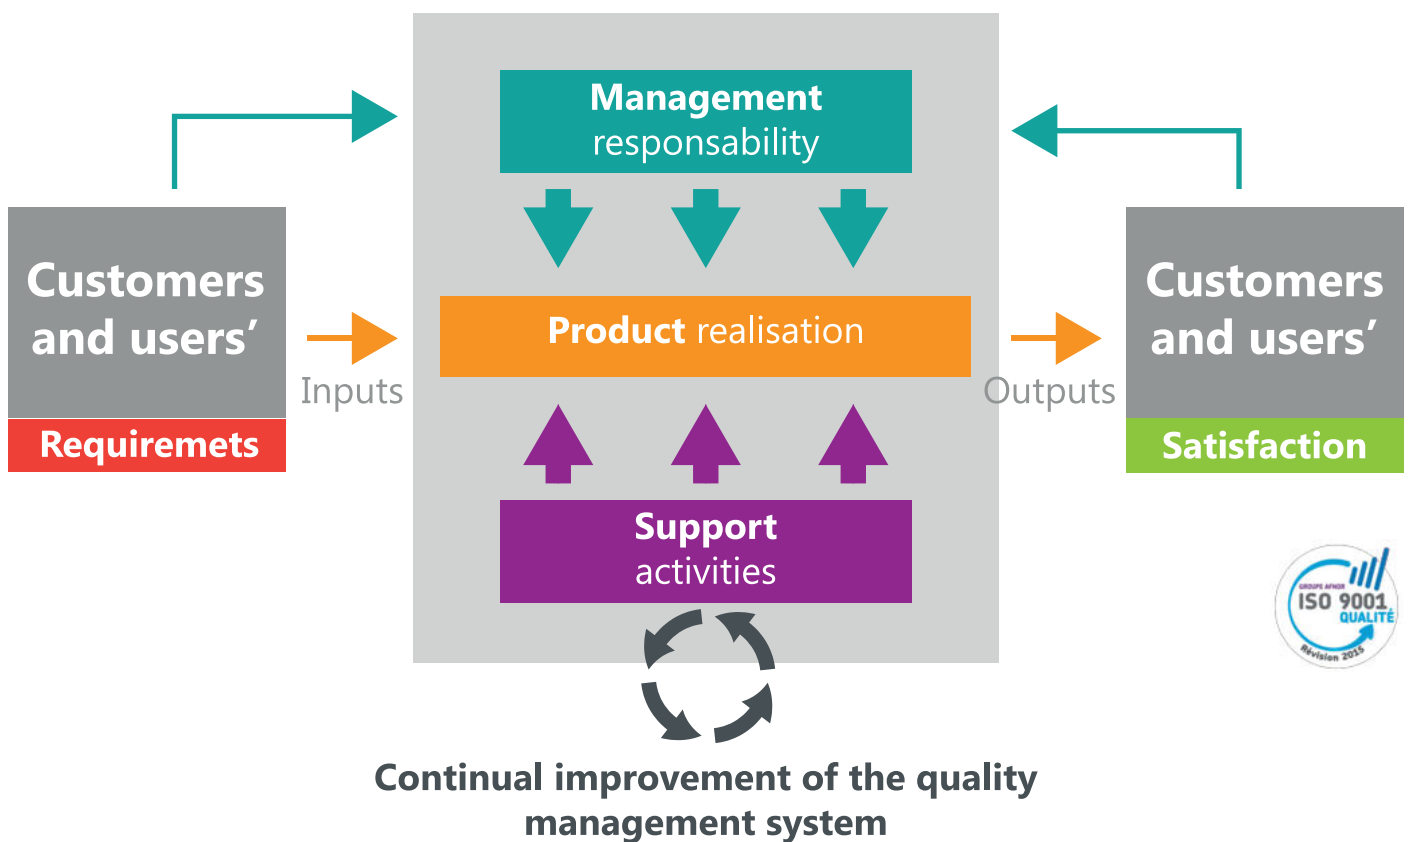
Customers and users'

Requiremets

Inputs

Management responsability

Product realisation

Support activities

Outputs

Customers and users'

Satisfaction

GROUPE AFNOR
ISO 9001
QUALITÉ
Révision 2015

Continual improvement of the quality management system